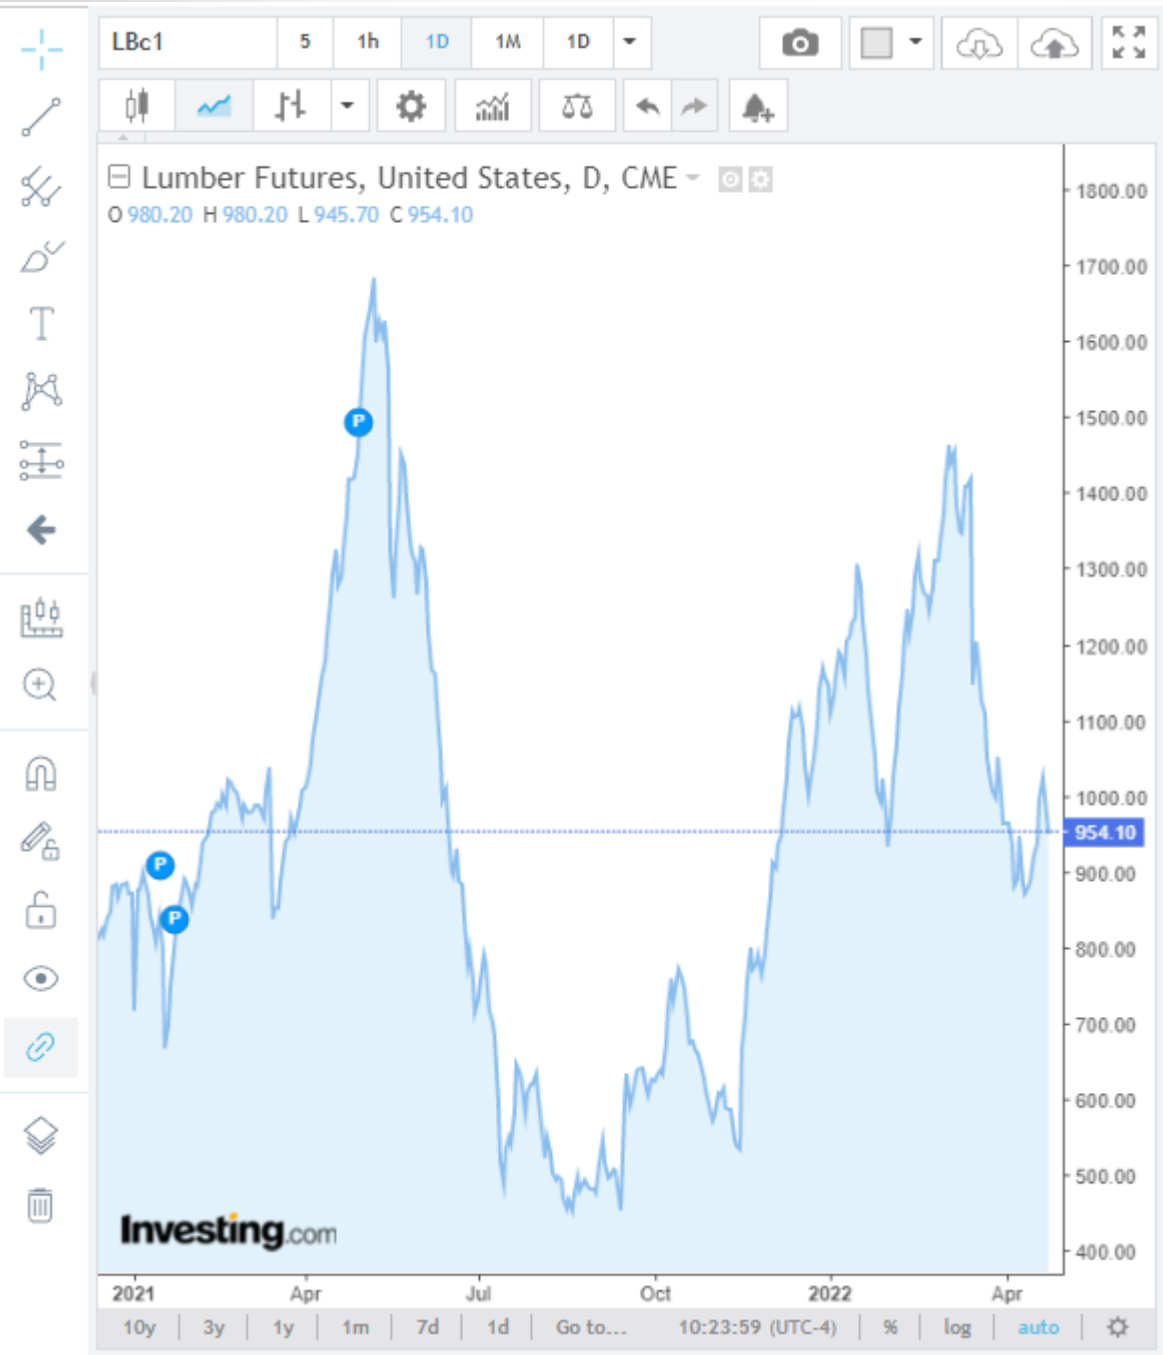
LBc1 | 5 | 1h | 1D | 1M | 1D

Lumber Futures, United States, D, CME
O 980.20 H 980.20 L 945.70 C 954.10

1800.00
1700.00
1600.00
1500.00
1400.00
1300.00
1200.00
1100.00
1000.00
954.10
900.00
800.00
700.00
600.00
500.00
400.00

P
P
P

Investing.com

2021 Apr Jul Oct 2022 Apr

10y | 3y | 1y | 1m | 7d | 1d | Go to... | 10:23:59 (UTC-4) | % | log | auto